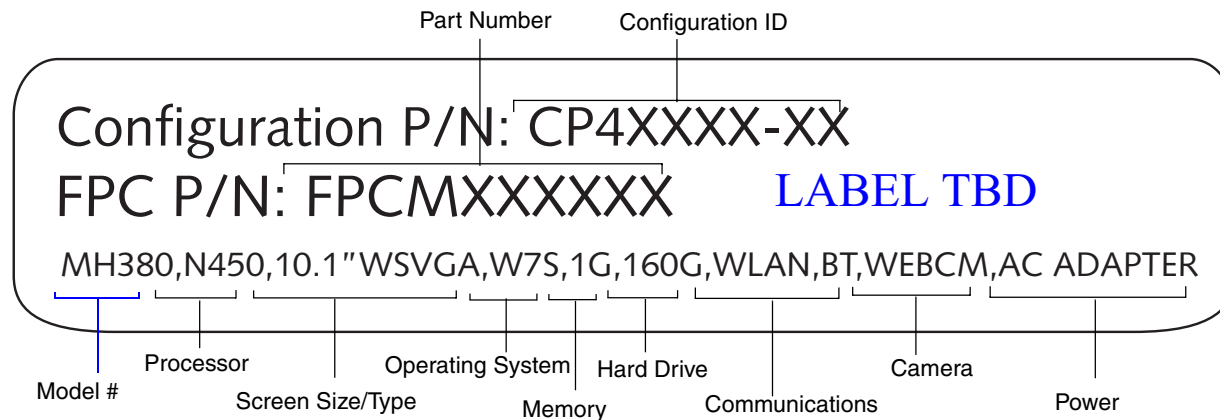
Part Number

Configuration ID

Configuration P/N: CP4XXXX-XX

FPC P/N: FPCMXXXXXX

LABEL TBD

MH380,N450,10.1"WSVGA,W7S,1G,160G,WLAN,BT,WEBCM,AC ADAPTER

Model #

Processor

Screen Size/Type

Operating System

Memory

Hard Drive

Communications

Camera

Power